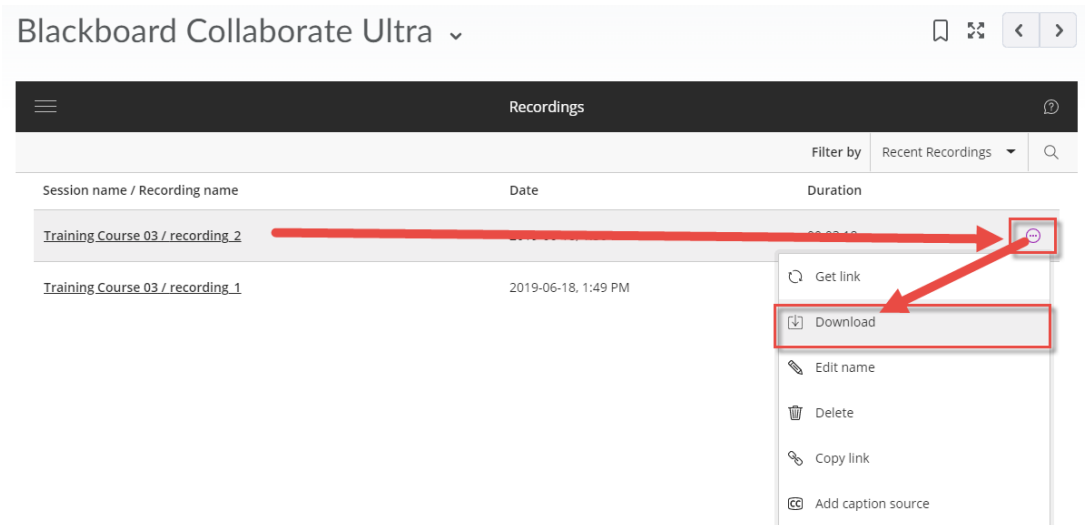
Blackboard Collaborate Ultra

Recordings

Filter by Recent Recordings

| Session name / Recording name | Date | Duration |
|---|---|---|
| Training Course 03 / recording_2 | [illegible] | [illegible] |
| Training Course 03 / recording_1 | 2019-06-18, 1:49 PM | |

Get link
Download
Edit name
Delete
Copy link
Add caption source